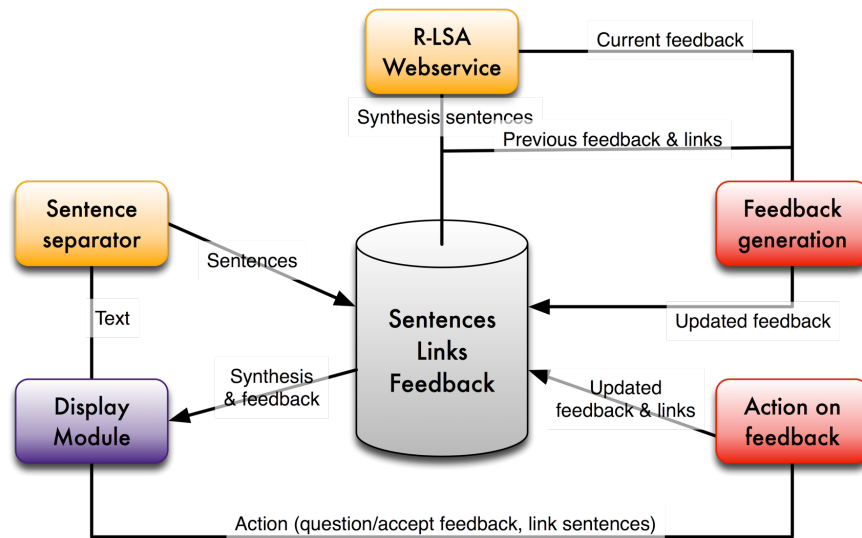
R-LSA Webservice

Current feedback

Synthesis sentences

Previous feedback & links

Sentence separator

Feedback generation

Sentences

Sentences Links Feedback

Text

Updated feedback

Synthesis & feedback

Updated feedback & links

Display Module

Action on feedback

Action (question/accept feedback, link sentences)